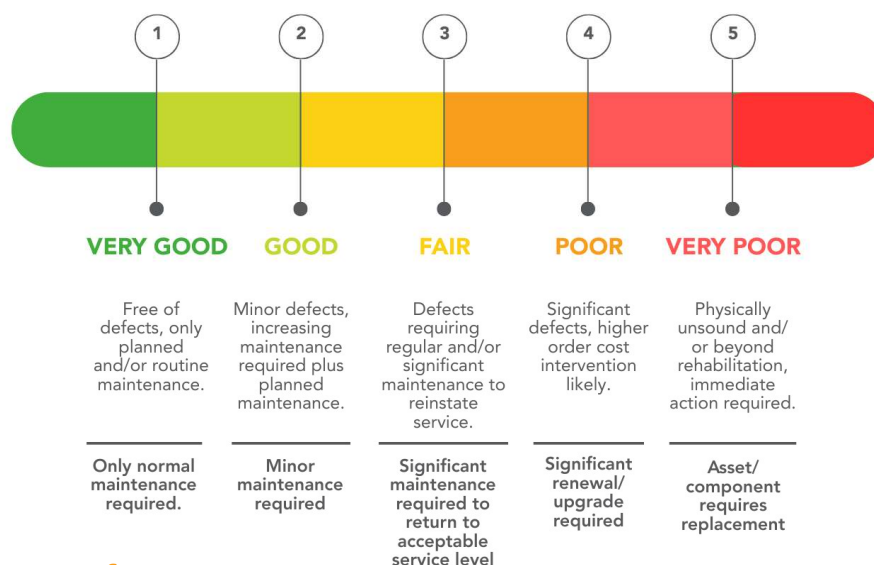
1

VERY GOOD

Free of defects, only planned and/or routine maintenance.

Only normal maintenance required.

2

GOOD

Minor defects, increasing maintenance required plus planned maintenance.

Minor maintenance required

3

FAIR

Defects requiring regular and/or significant maintenance to reinstate service.

Significant maintenance required to return to acceptable service level

4

POOR

Significant defects, higher order cost intervention likely.

Significant renewal/ upgrade required

5

VERY POOR

Physically unsound and/ or beyond rehabilitation, immediate action required.

Asset/ component requires replacement